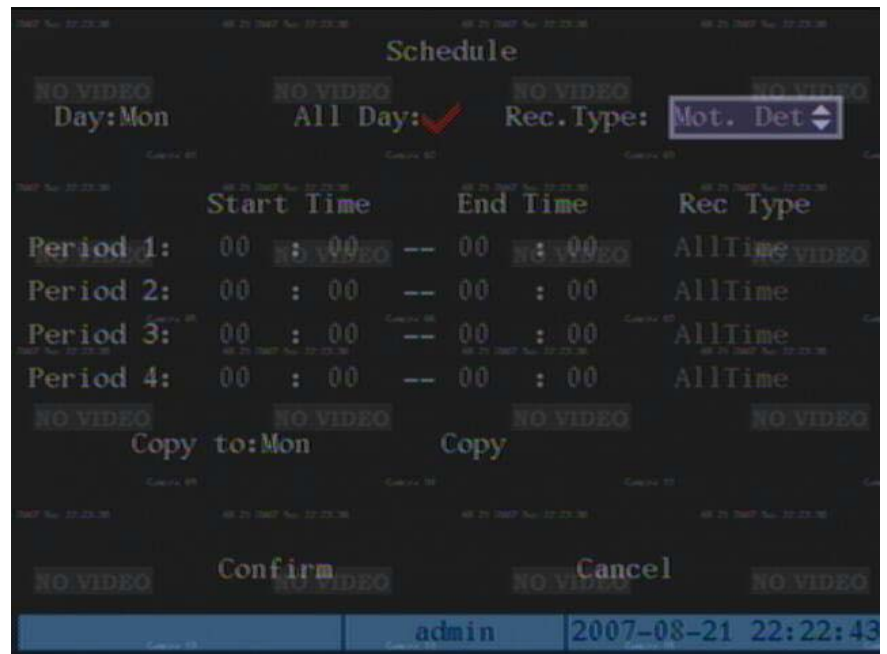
Schedule

Day:Mon All Day: Rec.Type: Mot. Det

Start Time End Time Rec Type

Period 1: 00 : 00 -- 00 : 00 AllTime

Period 2: 00 : 00 -- 00 : 00 AllTime

Period 3: 00 : 00 -- 00 : 00 AllTime

Period 4: 00 : 00 -- 00 : 00 AllTime

NO VIDEO NO VIDEO NO VIDEO NO VIDEO

Copy to:Mon Copy

Confirm Cancel

NO VIDEO NO VIDEO NO VIDEO NO VIDEO

admin 2007-08-21 22:22:43